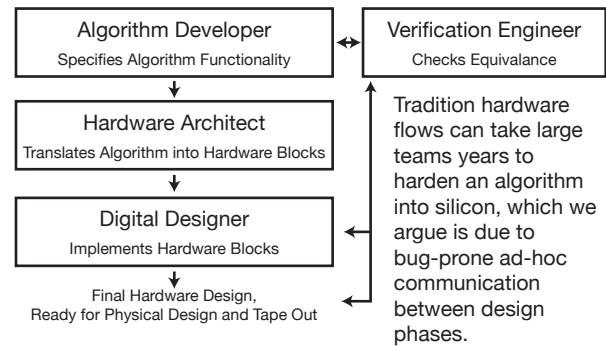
Algorithm Developer
Specifies Algorithm Functionality

Verification Engineer
Checks Equivalance

Hardware Architect
Translates Algorithm into Hardware Blocks

Tradition hardware flows can take large teams years to harden an algorithm into silicon, which we argue is due to bug-prone ad-hoc communication between design phases.

Digital Designer
Implements Hardware Blocks

Final Hardware Design,
Ready for Physical Design and Tape Out